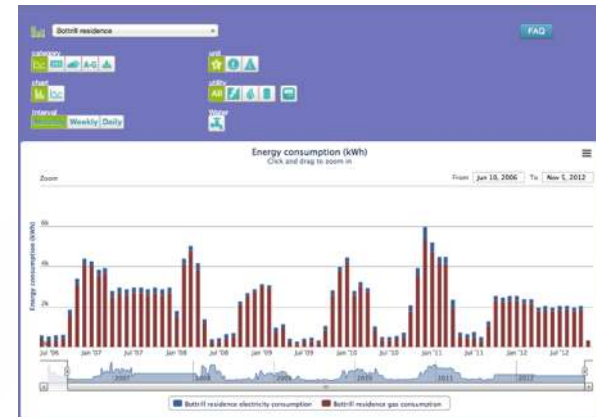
Bottrill residence

FAQ

category

unit

chart

utility

All

interval

Weekly Daily

Water

Energy consumption (kWh)

Click and drag to zoom in

Zoom

From Jun 18, 2006 To Nov 5, 2012

Energy consumption (kWh)

6k

4k

2k

0

Jul '06 Jan '07 Jul '07 Jan '08 Jul '08 Jan '09 Jul '09 Jan '10 Jul '10 Jan '11 Jul '11 Jan '12 Jul '12

2007 2008 2009 2010 2011 2012

Bottrill residence electricity consumption Bottrill residence gas consumption